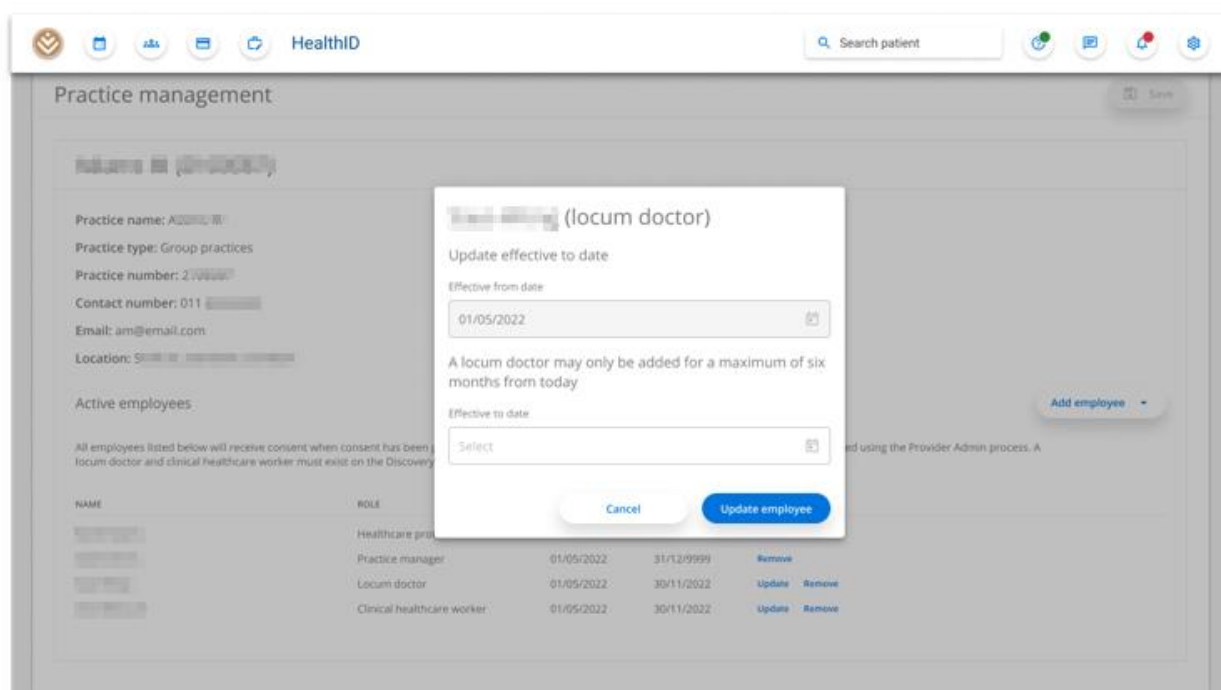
HealthID

Search patient

Practice management

Save

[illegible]

Practice name: A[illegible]

Practice type: Group practices

Practice number: 2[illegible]

Contact number: 011 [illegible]

Email: am@email.com

Location: S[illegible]

Active employees

Add employee

All employees listed below will receive consent when consent has been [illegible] ed using the Provider Admin process. A locum doctor and clinical healthcare worker must exist on the Discovery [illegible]

| NAME | ROLE | | | |
|---|---|---|---|---|
| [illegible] | Healthcare pro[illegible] | | | |
| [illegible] | Practice manager | 01/05/2022 | 31/12/9999 | Remove |
| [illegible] | Locum doctor | 01/05/2022 | 30/11/2022 | Update Remove |
| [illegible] | Clinical healthcare worker | 01/05/2022 | 30/11/2022 | Update Remove |

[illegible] (locum doctor)

Update effective to date

Effective from date

01/05/2022

A locum doctor may only be added for a maximum of six months from today

Effective to date

Select

Cancel

Update employee